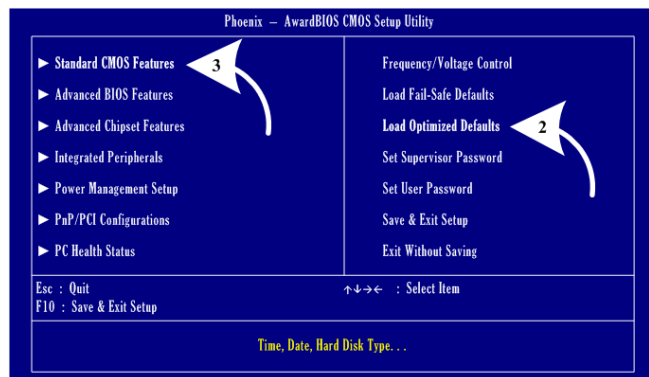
Phoenix – AwardBIOS CMOS Setup Utility

► Standard CMOS Features
► Advanced BIOS Features
► Advanced Chipset Features
► Integrated Peripherals
► Power Management Setup
► PnP/PCI Configurations
► PC Health Status

3

Frequency/Voltage Control
Load Fail-Safe Defaults
Load Optimized Defaults
Set Supervisor Password
Set User Password
Save & Exit Setup
Exit Without Saving

2

Esc : Quit
F10 : Save & Exit Setup

↑↓→← : Select Item

Time, Date, Hard Disk Type. . .